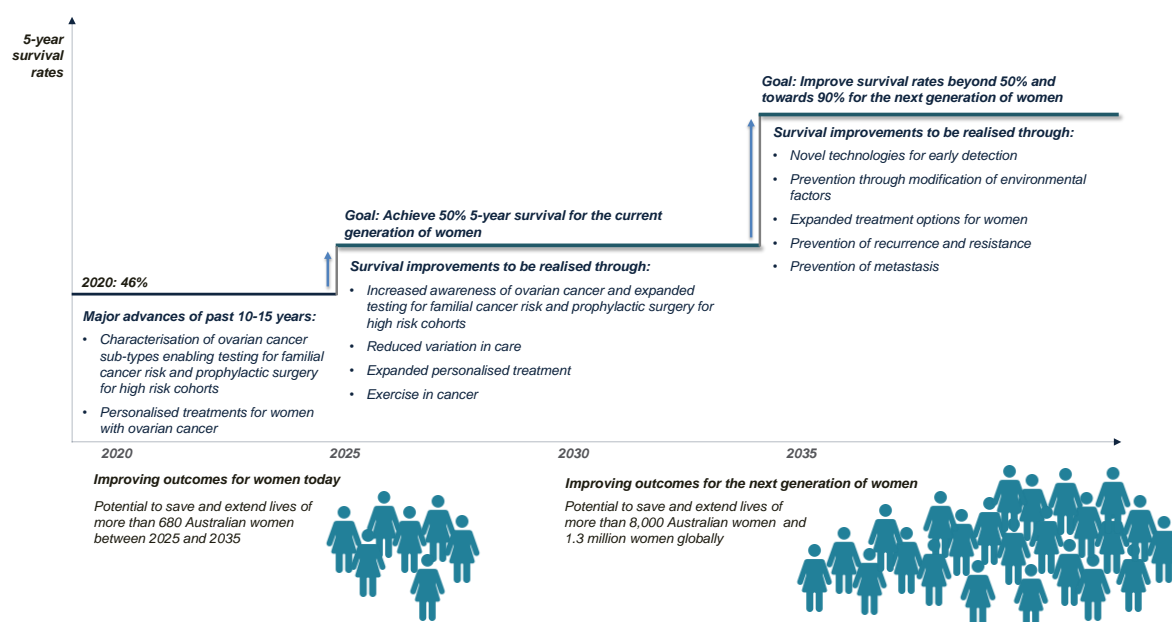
5-year survival rates

Goal: Improve survival rates beyond 50% and towards 90% for the next generation of women

Survival improvements to be realised through:
• Novel technologies for early detection
• Prevention through modification of environmental factors
• Expanded treatment options for women
• Prevention of recurrence and resistance
• Prevention of metastasis

Goal: Achieve 50% 5-year survival for the current generation of women

Survival improvements to be realised through:
• Increased awareness of ovarian cancer and expanded testing for familial cancer risk and prophylactic surgery for high risk cohorts
• Reduced variation in care
• Expanded personalised treatment
• Exercise in cancer

2020: 46%

Major advances of past 10-15 years:
• Characterisation of ovarian cancer sub-types enabling testing for familial cancer risk and prophylactic surgery for high risk cohorts
• Personalised treatments for women with ovarian cancer

2020 2025 2030 2035

Improving outcomes for women today

Potential to save and extend lives of more than 680 Australian women between 2025 and 2035

Improving outcomes for the next generation of women

Potential to save and extend lives of more than 8,000 Australian women and 1.3 million women globally